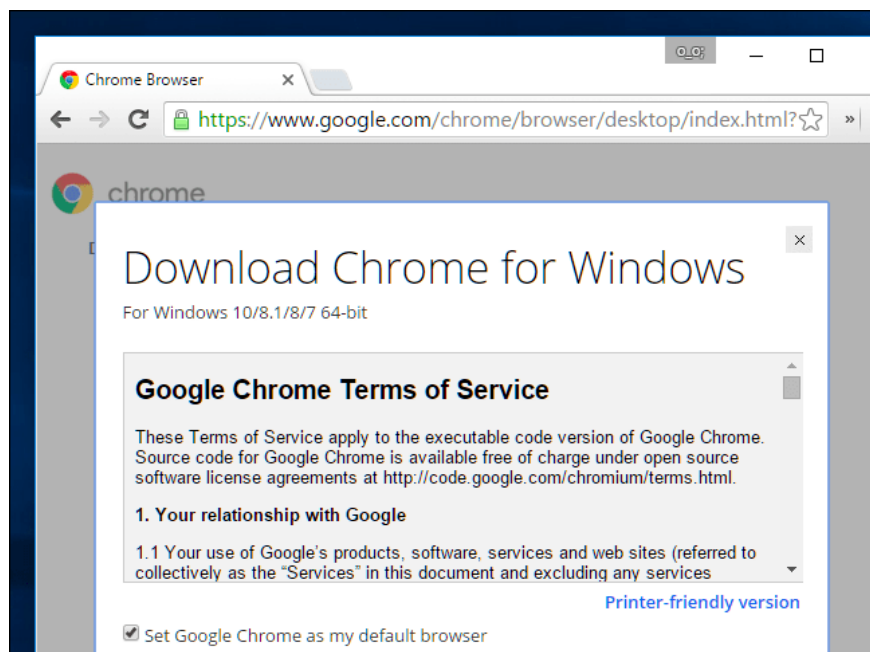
Chrome Browser

https://www.google.com/chrome/browser/desktop/index.html?

chrome

Download Chrome for Windows

For Windows 10/8.1/8/7 64-bit

Google Chrome Terms of Service

These Terms of Service apply to the executable code version of Google Chrome. Source code for Google Chrome is available free of charge under open source software license agreements at http://code.google.com/chromium/terms.html.

1. Your relationship with Google

1.1 Your use of Google's products, software, services and web sites (referred to collectively as the "Services" in this document and excluding any services

Printer-friendly version

Set Google Chrome as my default browser